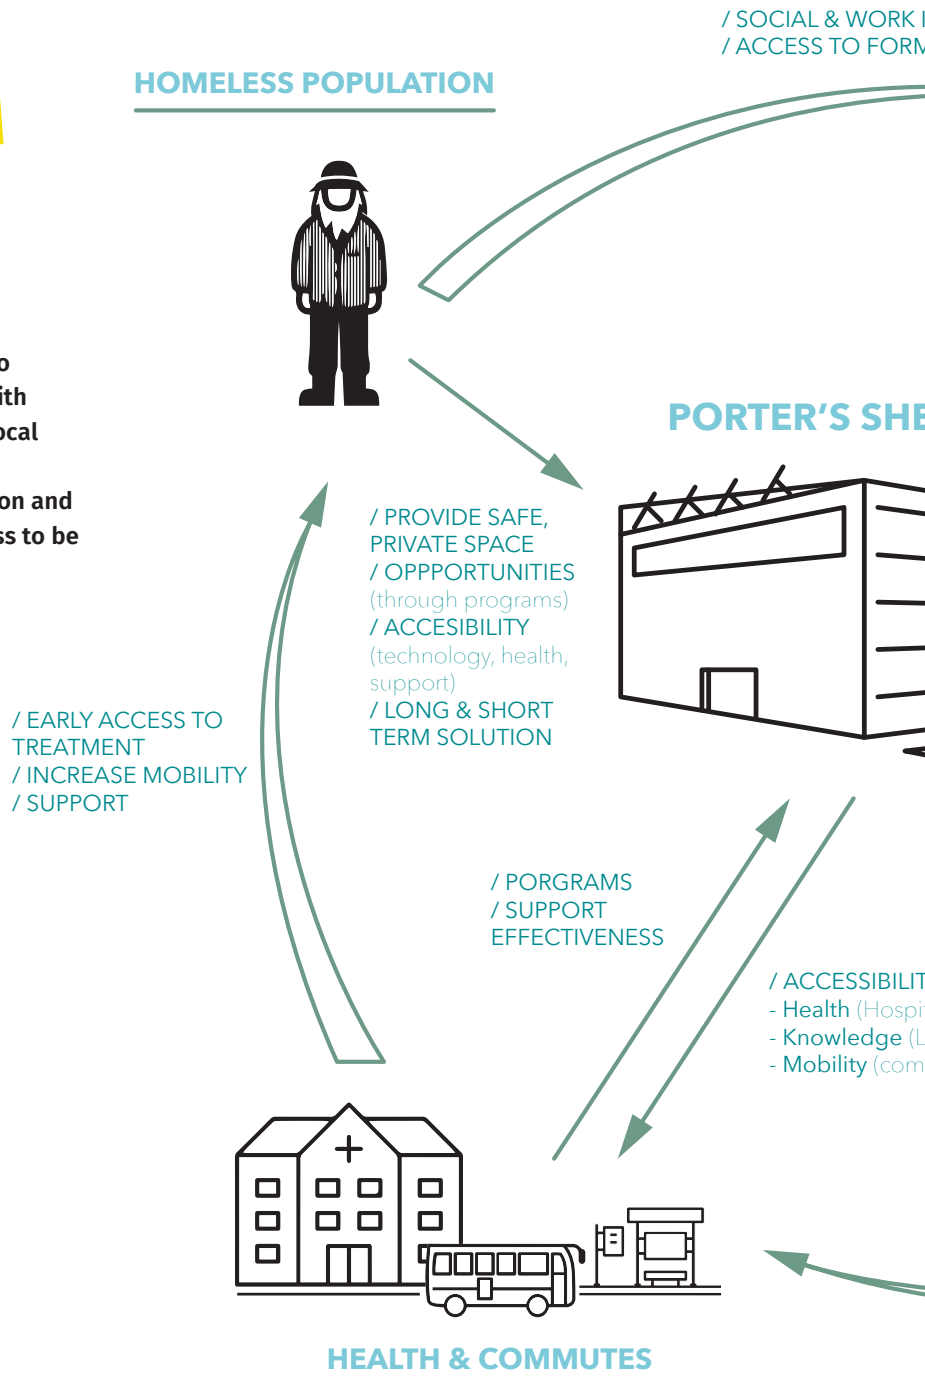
/ SOCIAL & WORK I
/ ACCESS TO FORM

HOMELESS POPULATION

o
ith
ocal

on and
ss to be

PORTER'S SHE

/ PROVIDE SAFE, PRIVATE SPACE
/ OPPPORTUNITIES (through programs)
/ ACCESIBILITY (technology, health, support)
/ LONG & SHORT TERM SOLUTION

/ EARLY ACCESS TO TREATMENT
/ INCREASE MOBILITY
/ SUPPORT

/ PORGRAMS
/ SUPPORT EFFECTIVENESS

/ ACCESSIBILIT
- Health (Hospi
- Knowledge (L
- Mobility (com

HEALTH & COMMUTES